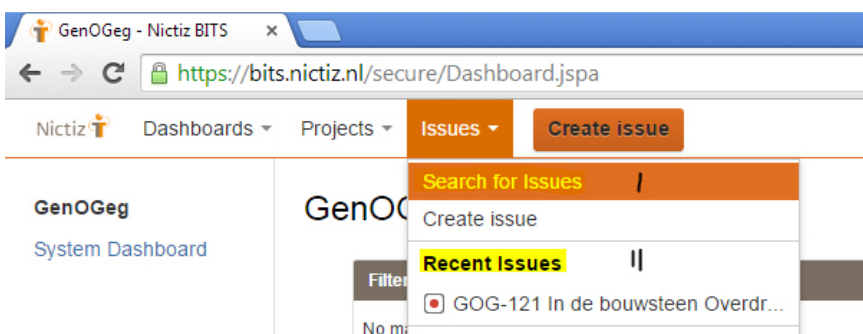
GenOGeg - Nictiz BITS ×

https://bits.nictiz.nl/secure/Dashboard.jspa

Nictiz Dashboards Projects Issues Create issue

Search for Issues I

Create issue

Recent Issues II

GOG-121 In de bouwsteen Overdr...

GenOGeg

System Dashboard

GenOG

Filter

No ma